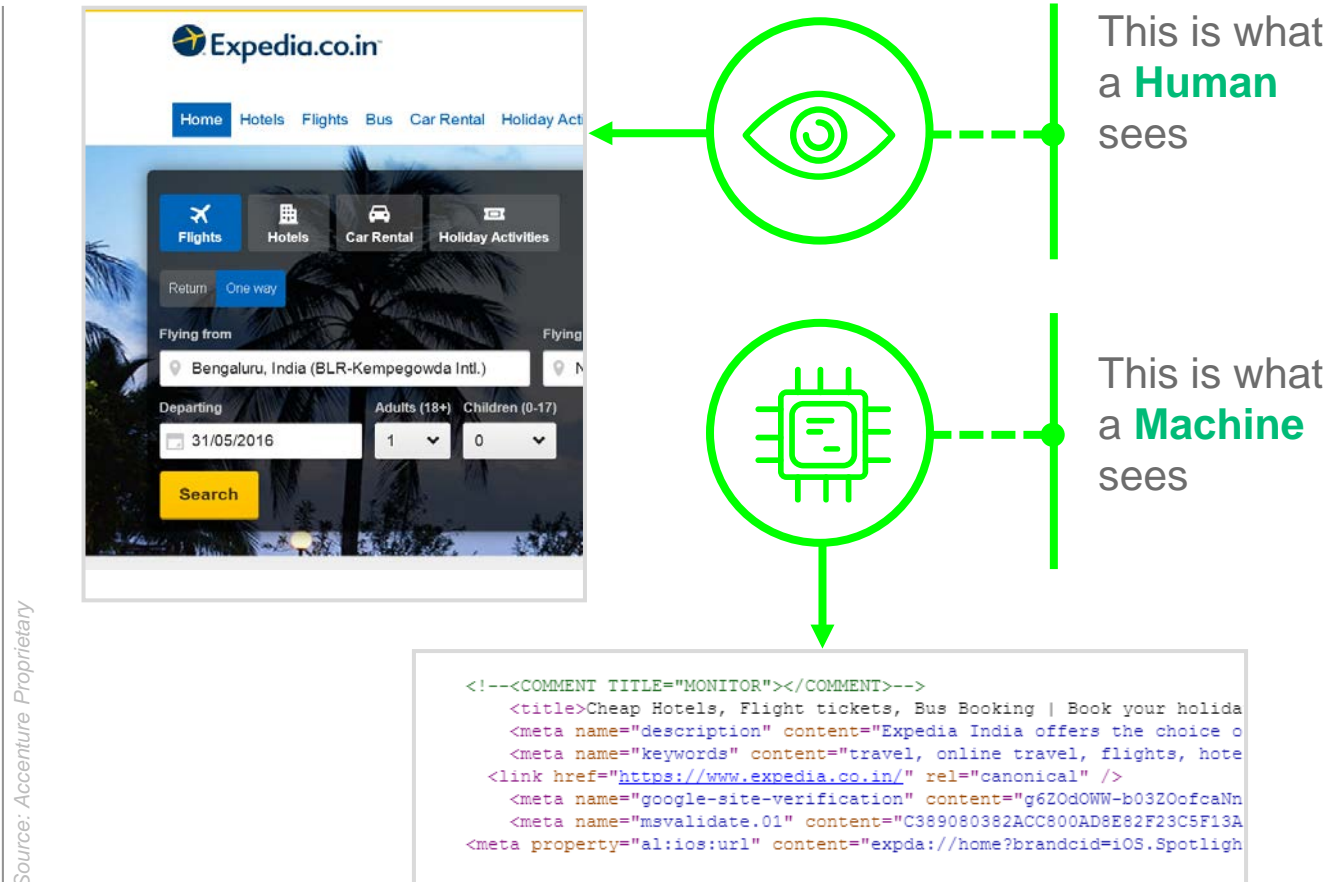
Expedia.co.in

Home Hotels Flights Bus Car Rental Holiday Acti

Flights Hotels Car Rental Holiday Activities

Return One way

Flying from

Flying

Bengaluru, India (BLR-Kempegowda Intl.)

N

Departing

Adults (18+) Children (0-17)

31/05/2016

1

0

Search

This is what a **Human** sees

This is what a **Machine** sees

<!--<COMMENT TITLE="MONITOR"></COMMENT>-->
<title>Cheap Hotels, Flight tickets, Bus Booking | Book your holida
<meta name="description" content="Expedia India offers the choice o
<meta name="keywords" content="travel, online travel, flights, hote
<link href="https://www.expedia.co.in/" rel="canonical" />
<meta name="google-site-verification" content="g6ZOdOWW-b03ZOofcaNn
<meta name="msvalidate.01" content="C389080382ACC800AD8E82F23C5F13A
<meta property="al:ios:url" content="expda://home?brandcid=iOS.Spotligh

Source: Accenture Proprietary